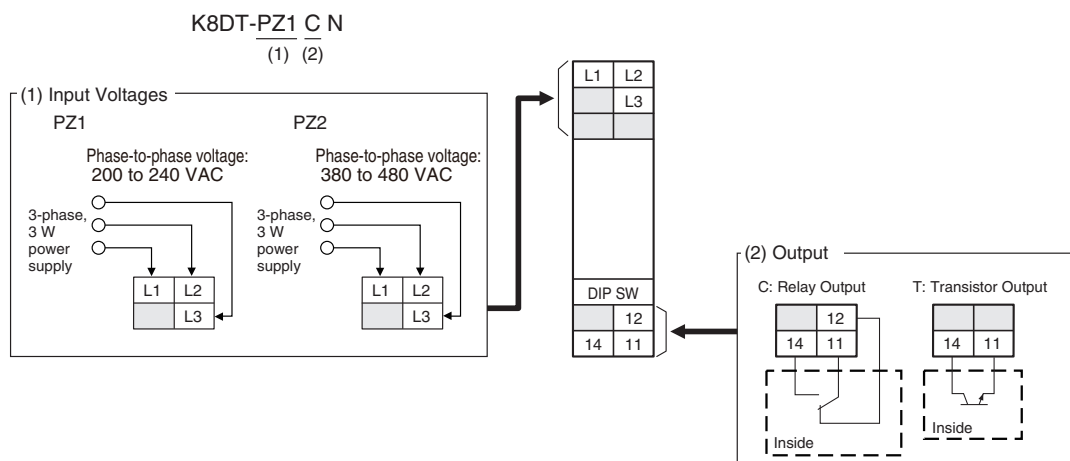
K8DT-PZ1 C N
(1) (2)

(1) Input Voltages

PZ1

Phase-to-phase voltage:
200 to 240 VAC

3-phase, 3 W power supply

| L1 | L2 |
|---|---|
| | L3 |

PZ2

Phase-to-phase voltage:
380 to 480 VAC

3-phase, 3 W power supply

| L1 | L2 |
|---|---|
| | L3 |

| L1 | L2 |
|---|---|
| | L3 |
| | |

DIP SW

| | 12 |
|---|---|
| 14 | 11 |

(2) Output

C: Relay Output

| | 12 |
|---|---|
| 14 | 11 |

Inside

T: Transistor Output

| | |
|---|---|
| 14 | 11 |

Inside